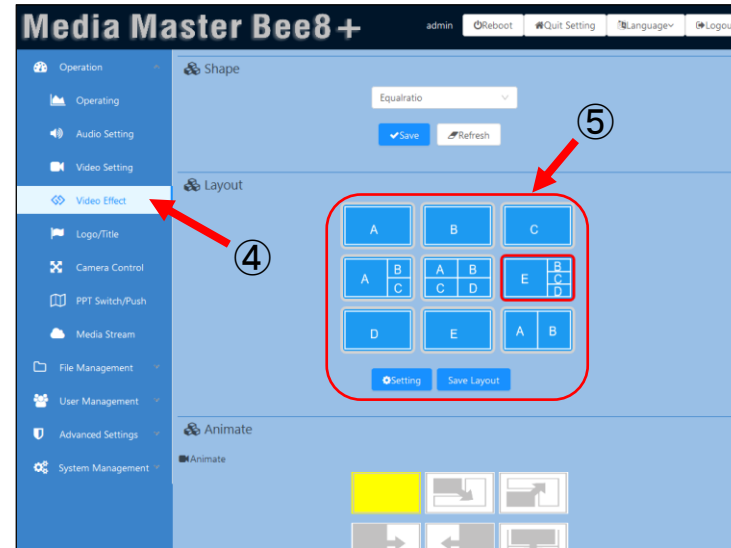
Media Master Bee8+

admin Reboot Quit Setting Language Logou

Operation
Operating
Audio Setting
Video Setting
Video Effect
Logo/Title
Camera Control
PPT Switch/Push
Media Stream
File Management
User Management
Advanced Settings
System Management

Shape

Equalratio

Save Refresh

⑤

Layout

A
B
C
A B C
A B C D
E B C D
D
E
A B

④

Setting Save Layout

Animate

Animate